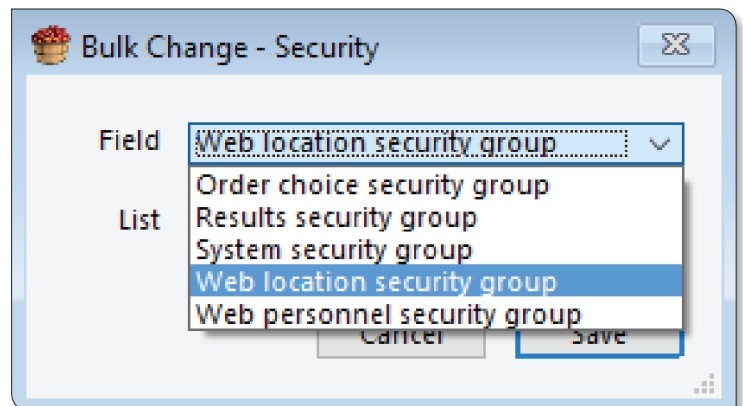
Bulk Change - Security

Field Web location security group

Order choice security group
Results security group
System security group
Web location security group
Web personnel security group

List

Cancel Save